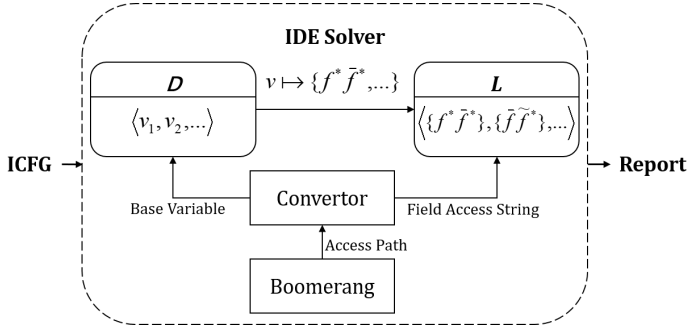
IDE Solver

ICFG

$D$

$\langle v_1, v_2, \ldots \rangle$

$v \mapsto \{f^* \bar{f}^*, \ldots\}$

$L$

$\langle \{f^* \bar{f}^*\}, \{\bar{f} \tilde{f}^*\}, \ldots \rangle$

Report

Base Variable

Convertor

Field Access String

Access Path

Boomerang